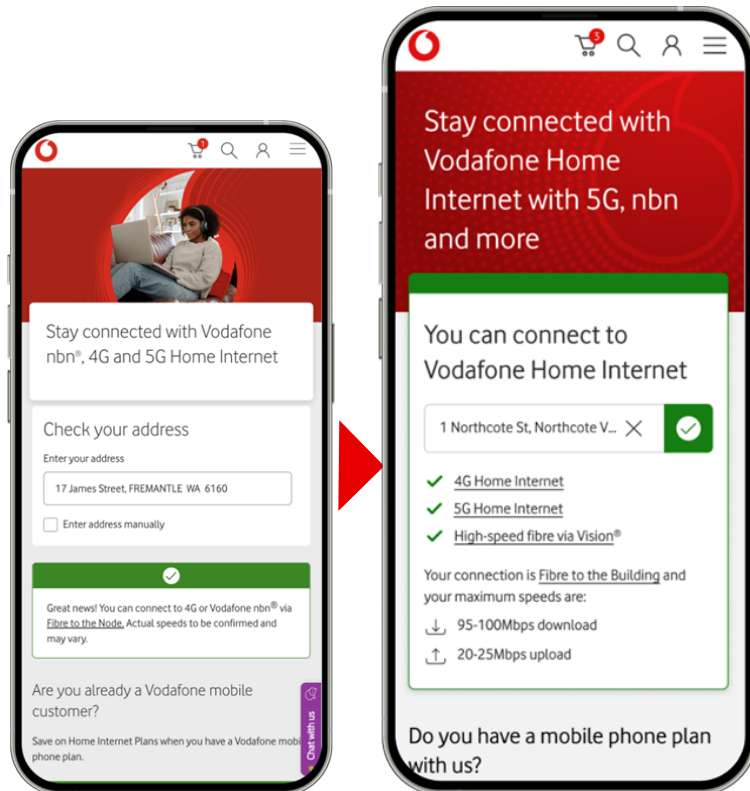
1

Stay connected with Vodafone nbn®, 4G and 5G Home Internet

Check your address

Enter your address

17 James Street, FREMANTLE WA 6160

Enter address manually

Great news! You can connect to 4G or Vodafone nbn® via Fibre to the Node. Actual speeds to be confirmed and may vary.

Are you already a Vodafone mobile customer?

Save on Home Internet Plans when you have a Vodafone mobi phone plan.

Chat with us

3

Stay connected with Vodafone Home Internet with 5G, nbn and more

You can connect to Vodafone Home Internet

1 Northcote St, Northcote V...

4G Home Internet

5G Home Internet

High-speed fibre via Vision®

Your connection is Fibre to the Building and your maximum speeds are:

95-100Mbps download

20-25Mbps upload

Do you have a mobile phone plan with us?